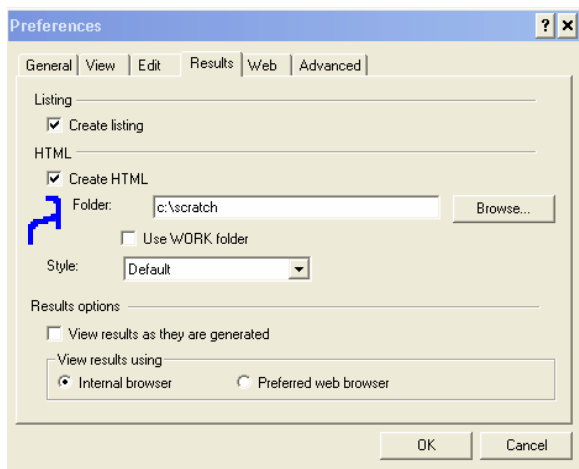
Preferences

? X

General | View | Edit | Results | Web | Advanced

Listing

Create listing

HTML

Create HTML

Folder: c:\scratch

Browse...

Use WORK folder

Style: Default

Results options

View results as they are generated

View results using

Internal browser

Preferred web browser

OK

Cancel